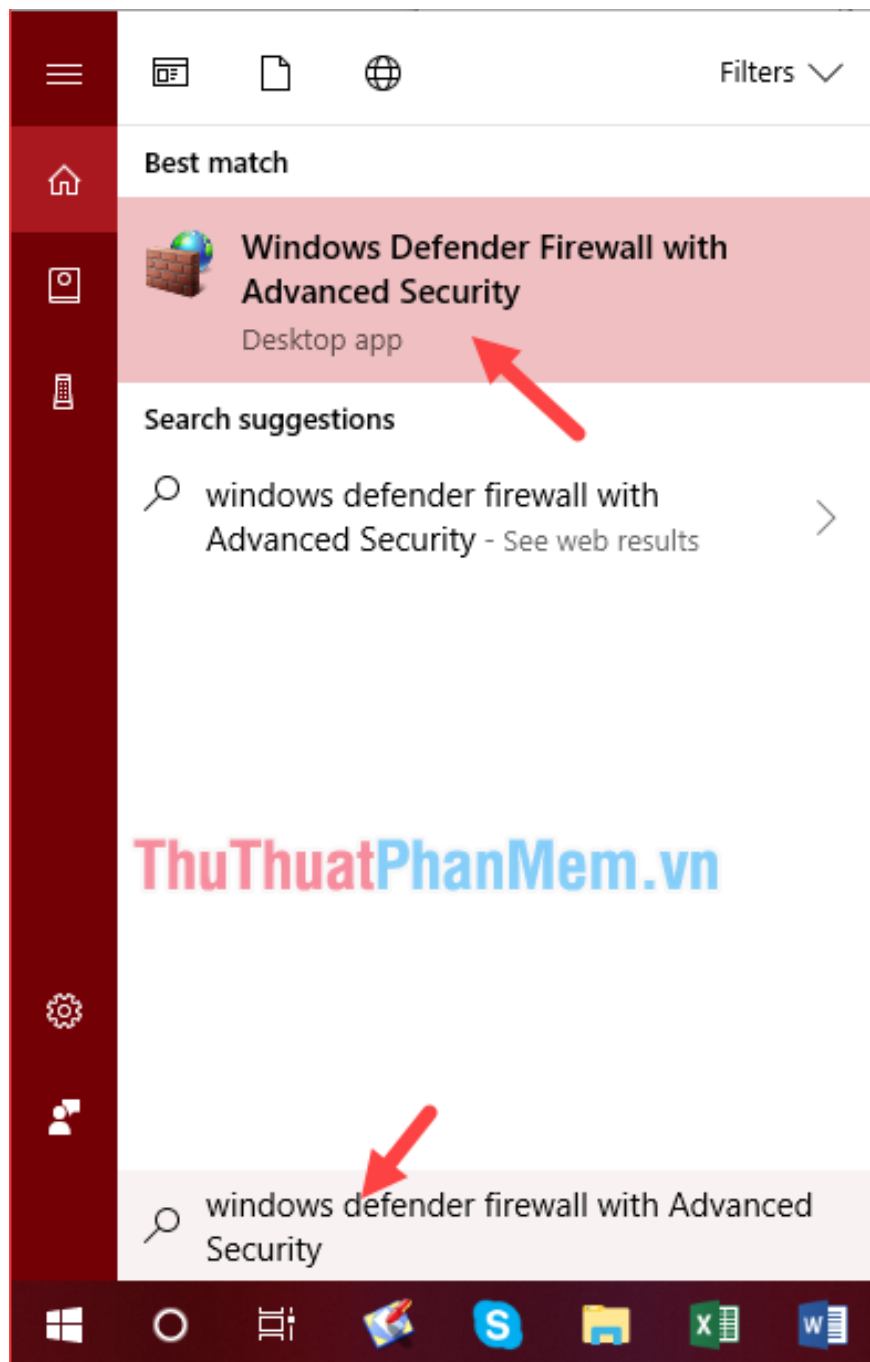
Filters

Best match

Windows Defender Firewall with Advanced Security

Desktop app

Search suggestions

windows defender firewall with Advanced Security - See web results

ThuThuatPhanMem.vn

windows defender firewall with Advanced Security